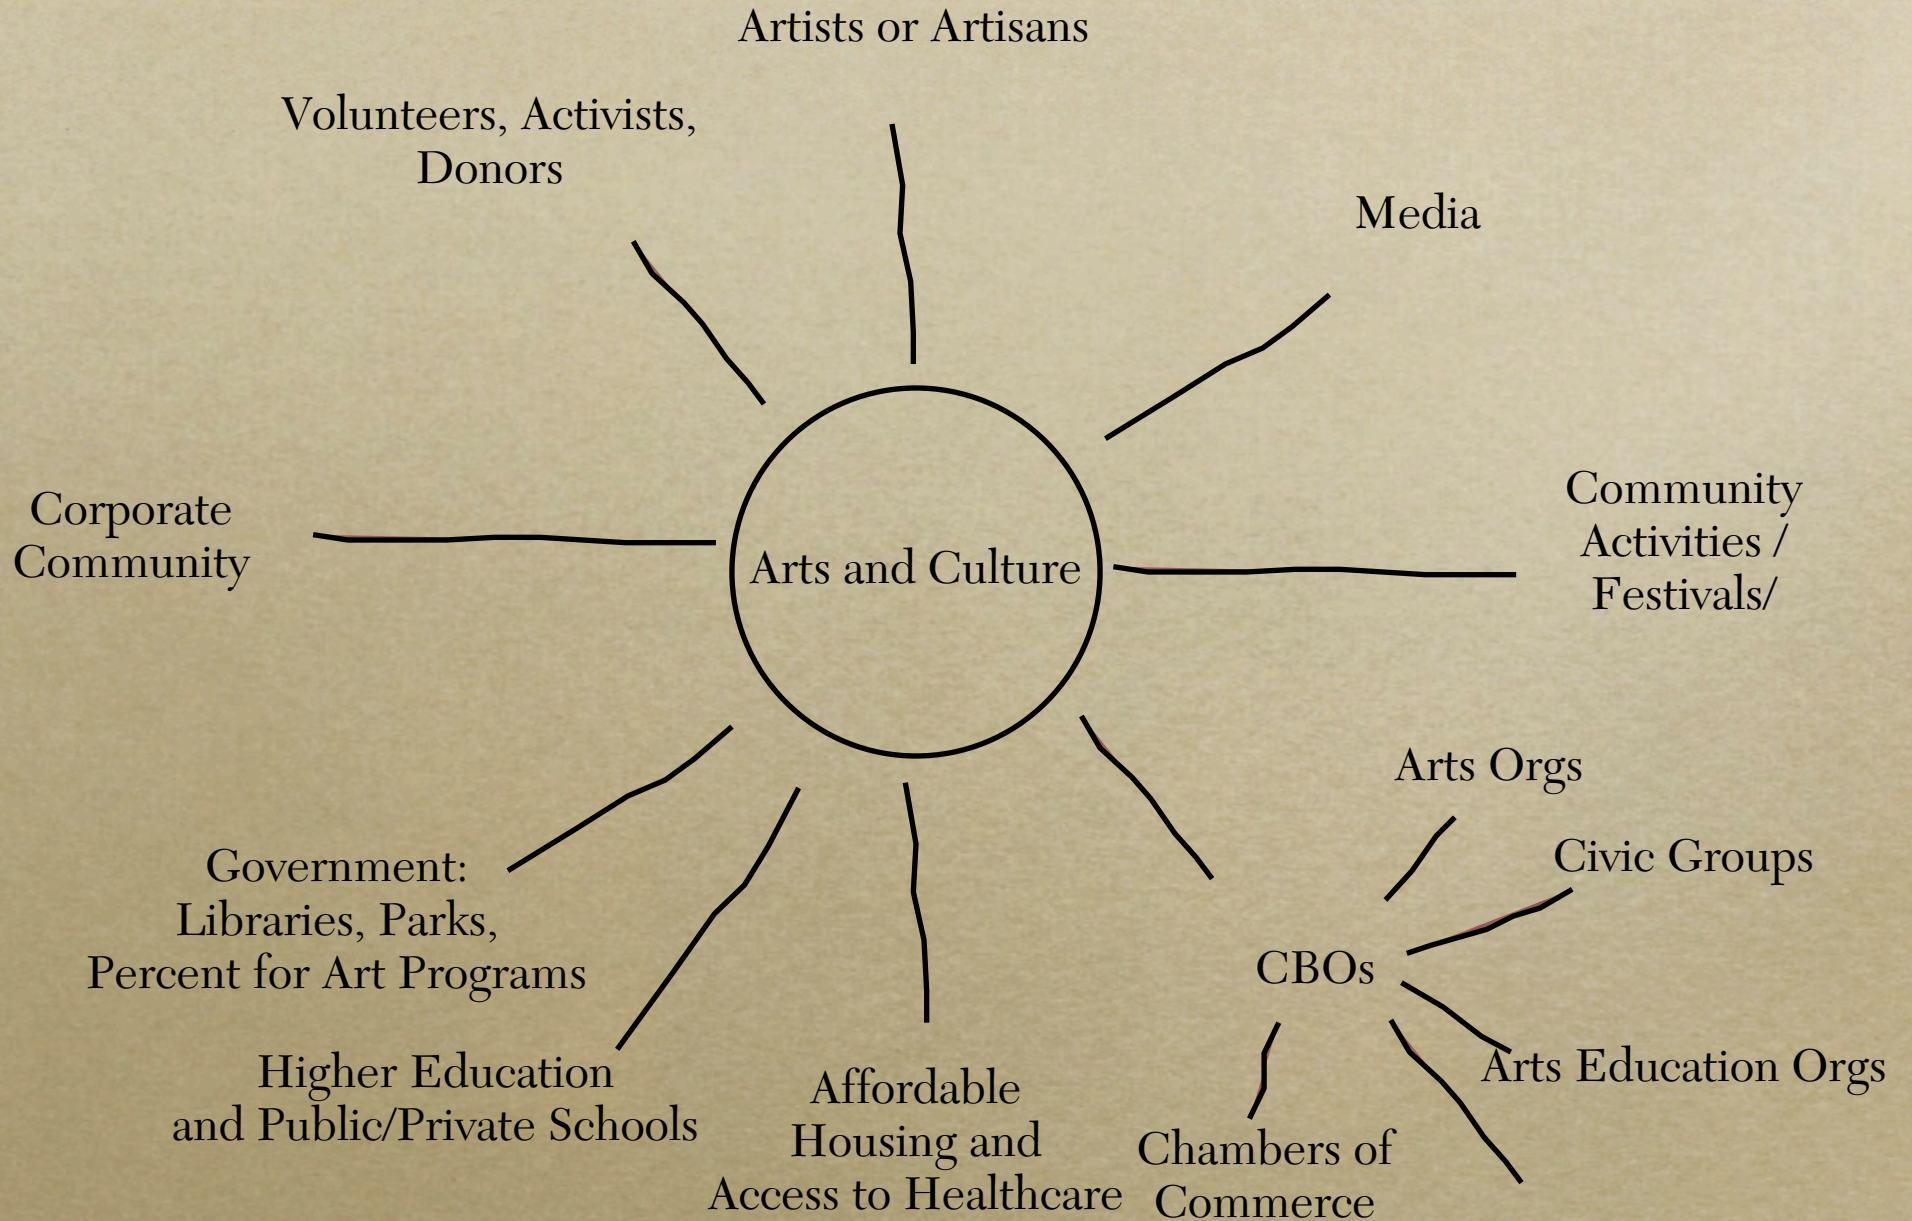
Artists or Artisans

Volunteers, Activists, Donors

Media

Corporate Community

Arts and Culture

Community Activities / Festivals/

Arts Orgs

Civic Groups

CBOs

Government: Libraries, Parks, Percent for Art Programs

Arts Education Orgs

Higher Education and Public/Private Schools

Affordable Housing and Access to Healthcare

Chambers of Commerce